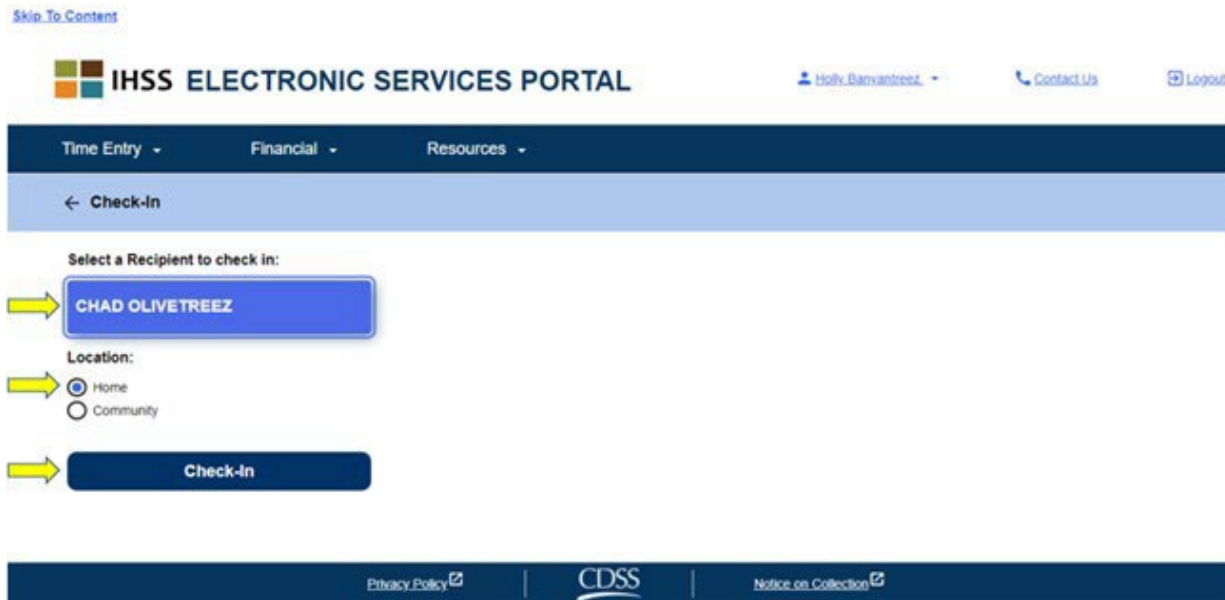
Skip To Content

IHSS ELECTRONIC SERVICES PORTAL

Holly Banyantreez

Contact Us

Logout

Time Entry

Financial

Resources

← Check-In

Select a Recipient to check in:

CHAD OLIVETREEZ

Location:

Home

Community

Check-In

Privacy Policy

CDSS

Notice on Collection